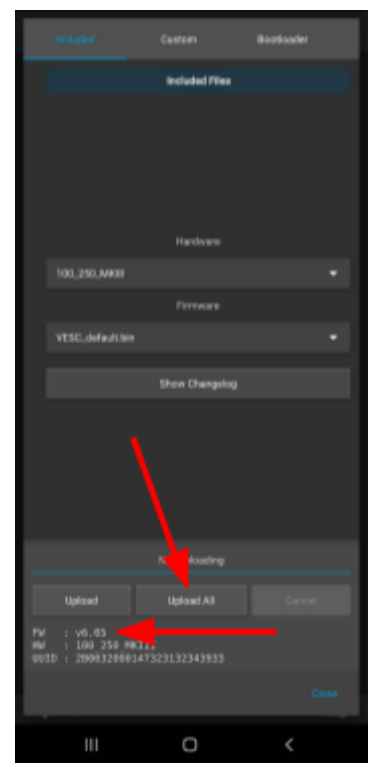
Included Custom Bootloader

Included Files

Hardware

100_250_MKIII

Firmware

VESC_default.bin

Show Changelog

N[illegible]loading

Upload Upload All Cancel

FW : v6.05
HW : 100_250_MKIII
UUID : 200032000147323132343933

Close